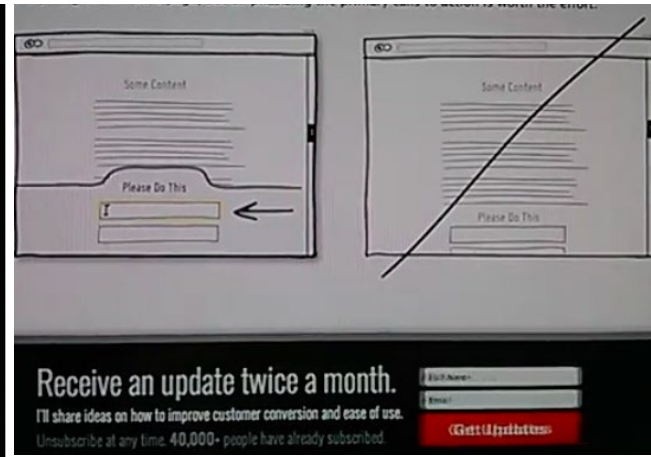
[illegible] primary calls to action is worth the effort.

Some Content

Please Do This

Some Content

Please Do This

Receive an update twice a month.

I'll share ideas on how to improve customer conversion and ease of use.

Unsubscribe at any time. 40,000+ people have already subscribed.

First Name

Email

Get Updates